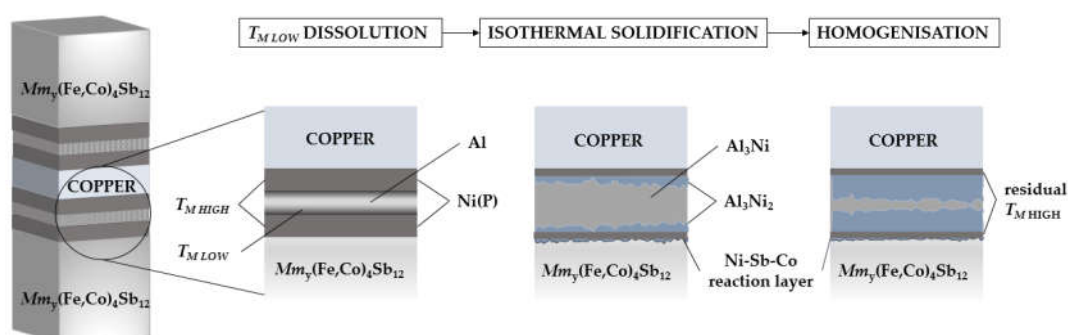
$T_{M\,LOW}$ DISSOLUTION → ISOTHERMAL SOLIDIFICATION → HOMOGENISATION

$Mm_y(Fe,Co)_4Sb_{12}$

COPPER

$Mm_y(Fe,Co)_4Sb_{12}$

COPPER

Al

$T_{M\,HIGH}$

Ni(P)

$T_{M\,LOW}$

$Mm_y(Fe,Co)_4Sb_{12}$

COPPER

$Al_3Ni$

$Al_3Ni_2$

Ni-Sb-Co reaction layer

$Mm_y(Fe,Co)_4Sb_{12}$

COPPER

residual $T_{M\,HIGH}$

$Mm_y(Fe,Co)_4Sb_{12}$